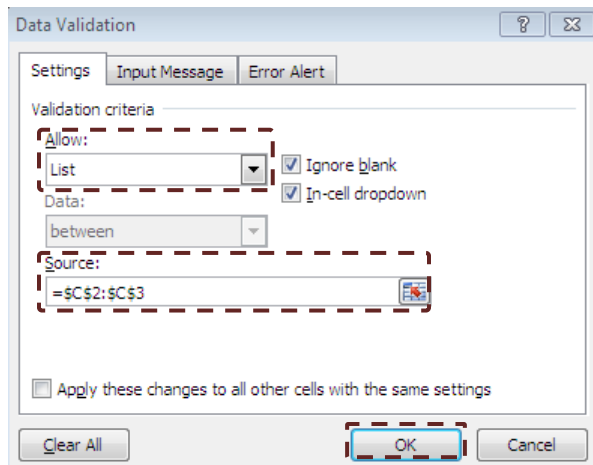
Data Validation

?

Settings

Input Message

Error Alert

Validation criteria

Allow:

List

Ignore blank

In-cell dropdown

Data:

between

Source:

=$C$2:$C$3

Apply these changes to all other cells with the same settings

Clear All

OK

Cancel